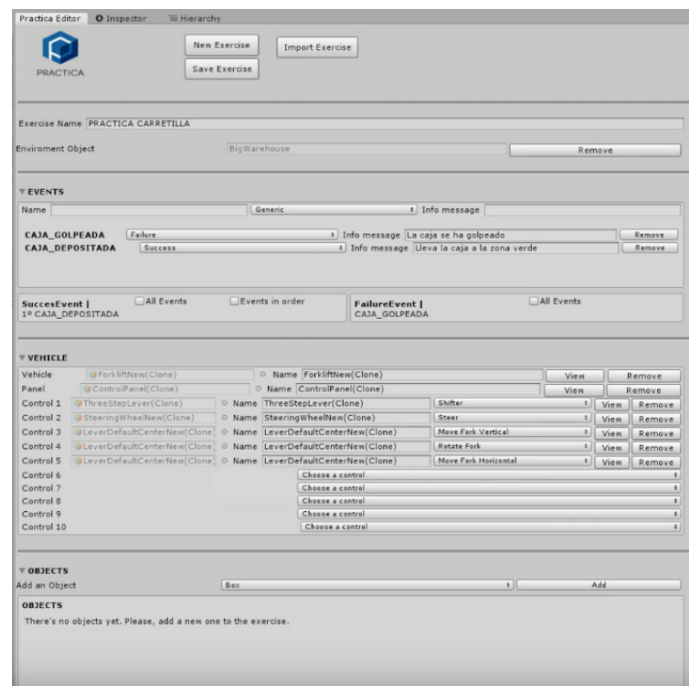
Practica Editor Inspector Hierarchy

PRACTICA

New Exercise
Import Exercise
Save Exercise

Exercise Name PRACTICA CARRETILLA

Enviroment Object BigWarehouse Remove

▼ EVENTS

Name Generic Info message

CAJA_GOLPEADA Failure Info message La caja se ha golpeado Remove
CAJA_DEPOSITADA Success Info message Lleva la caja a la zona verde Remove

SuccesEvent | All Events Events in order
1º CAJA_DEPOSITADA

FailureEvent | All Events
CAJA_GOLPEADA

▼ VEHICLE

| | | | | | |
|---|---|---|---|---|---|
| Vehicle | ForkliftNew(Clone) | Name ForkliftNew(Clone) | | View | Remove |
| Panel | ControlPanel(Clone) | Name ControlPanel(Clone) | | View | Remove |
| Control 1 | ThreeStepLever(Clone) | Name ThreeStepLever(Clone) | Shifter | View | Remove |
| Control 2 | SteeringWheelNew(Clone) | Name SteeringWheelNew(Clone) | Steer | View | Remove |
| Control 3 | LeverDefaultCenterNew(Clone) | Name LeverDefaultCenterNew(Clone) | Move Fork Vertical | View | Remove |
| Control 4 | LeverDefaultCenterNew(Clone) | Name LeverDefaultCenterNew(Clone) | Rotate Fork | View | Remove |
| Control 5 | LeverDefaultCenterNew(Clone) | Name LeverDefaultCenterNew(Clone) | Move Fork Horizontal | View | Remove |
| Control 6 | | | Choose a control | | |
| Control 7 | | | Choose a control | | |
| Control 8 | | | Choose a control | | |
| Control 9 | | | Choose a control | | |
| Control 10 | | | Choose a control | | |

▼ OBJECTS

Add an Object Box Add

OBJECTS
There's no objects yet. Please, add a new one to the exercise.